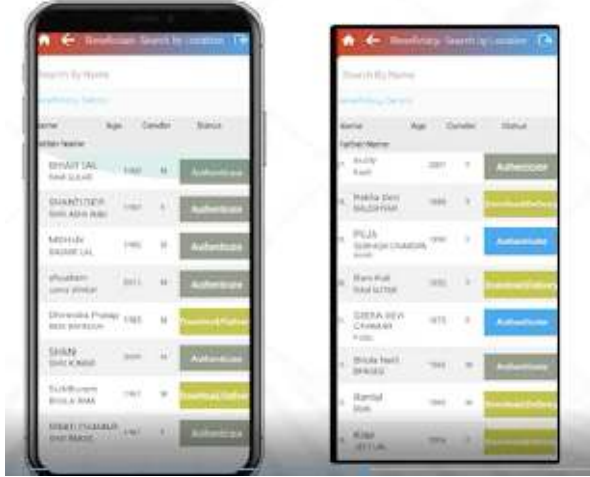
Beneficiary Search by Location

Search By Name

Beneficiary Details

| Name | Age | Gender | Status |
|---|---|---|---|
| Father Name | | | |
| BHAGT LAL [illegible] | 1960 | M | Authenticate |
| SHANTI DEVI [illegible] | 1967 | F | Authenticate |
| MOHAN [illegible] LAL | 1965 | M | Authenticate |
| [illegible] | 2011 | M | Authenticate |
| Dhirendra Pratap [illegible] | 1985 | M | Download&Deliver |
| SHANI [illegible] | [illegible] | M | Authenticate |
| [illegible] BHOLA RAM | 1967 | M | Download&Deliver |
| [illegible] CHAMAR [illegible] | 1967 | F | Authenticate |

Beneficiary Search by Location

Search By Name

Beneficiary Details

| Name | Age | Gender | Status |
|---|---|---|---|
| Father Name | | | |
| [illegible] | 2007 | F | Authenticate |
| Rekha Devi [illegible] | 1986 | F | Download&Deliver |
| PUJA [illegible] | 1990 | F | Authenticate |
| Ram Kali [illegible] | 1950 | F | Download&Deliver |
| SHEELA DEVI CHAMAR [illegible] | 1975 | F | Authenticate |
| Bhola Nath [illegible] | 1944 | M | Authenticate |
| Ramlal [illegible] | 1944 | M | Download&Deliver |
| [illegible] | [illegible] | F | Download&Deliver |